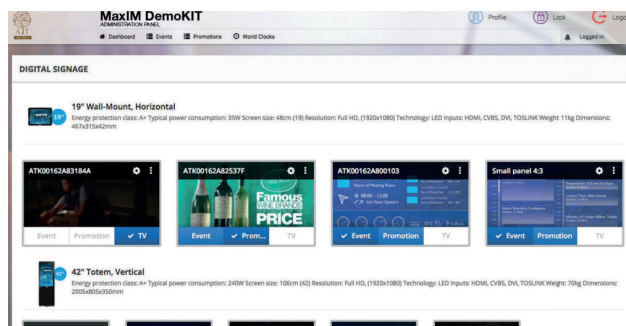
MaxIM DemoKIT
ADMINISTRATION PANEL

Dashboard Events Promotions World Clocks

Profile Lock Logo

Logged in:

DIGITAL SIGNAGE

19"

19" Wall-Mount, Horizontal

Energy protection class: A+ Typical power consumption: 35W Screen size: 48cm (19) Resolution: Full HD, (1920x1080) Technology: LED Inputs: HDMI, CVBS, DVI, TOSLINK Weight 11kg Dimensions: 467x315x42mm

ATK00162A83184A

Event Promotion ✔ TV

ATK00162A82537F

Famous PRICE

✔ Event ✔ Prom... TV

ATK00162A800103

✔ Event Promotion TV

Small panel 4:3

✔ Event Promotion TV

42"

42" Totem, Vertical

Energy protection class: A+ Typical power consumption: 240W Screen size: 106cm (42) Resolution: Full HD, (1920x1080) Technology: LED Inputs: HDMI, CVBS, DVI, TOSLINK Weight: 70kg Dimensions: 2005x805x350mm